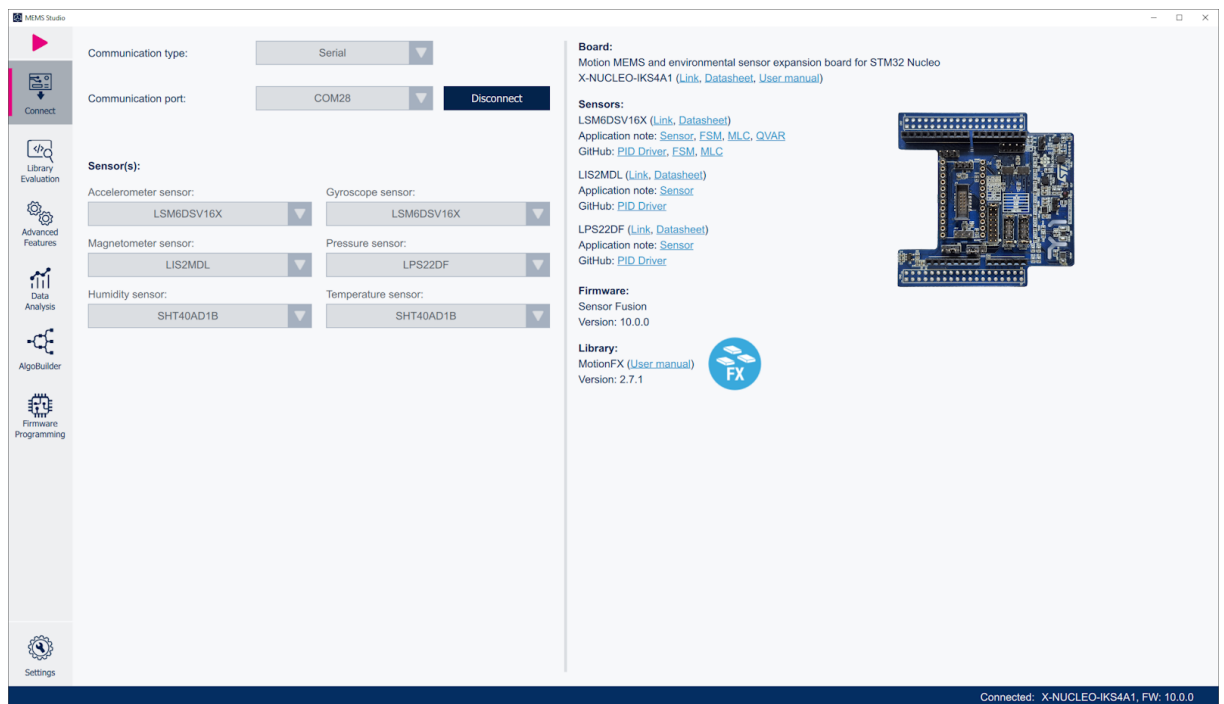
MEMS Studio

Connect
Library Evaluation
Advanced Features
Data Analysis
AlgoBuilder
Firmware Programming
Settings

Communication type: Serial

Communication port: COM28 Disconnect

Sensor(s):

Accelerometer sensor: LSM6DSV16X
Gyroscope sensor: LSM6DSV16X
Magnetometer sensor: LIS2MDL
Pressure sensor: LPS22DF
Humidity sensor: SHT40AD1B
Temperature sensor: SHT40AD1B

Board:
Motion MEMS and environmental sensor expansion board for STM32 Nucleo
X-NUCLEO-IKS4A1 (Link, Datasheet, User manual)

Sensors:
LSM6DSV16X (Link, Datasheet)
Application note: Sensor, FSM, MLC, QVAR
GitHub: PID Driver, FSM, MLC

LIS2MDL (Link, Datasheet)
Application note: Sensor
GitHub: PID Driver

LPS22DF (Link, Datasheet)
Application note: Sensor
GitHub: PID Driver

Firmware:
Sensor Fusion
Version: 10.0.0

Library:
MotionFX (User manual)
Version: 2.7.1

FX

Connected: X-NUCLEO-IKS4A1, FW: 10.0.0